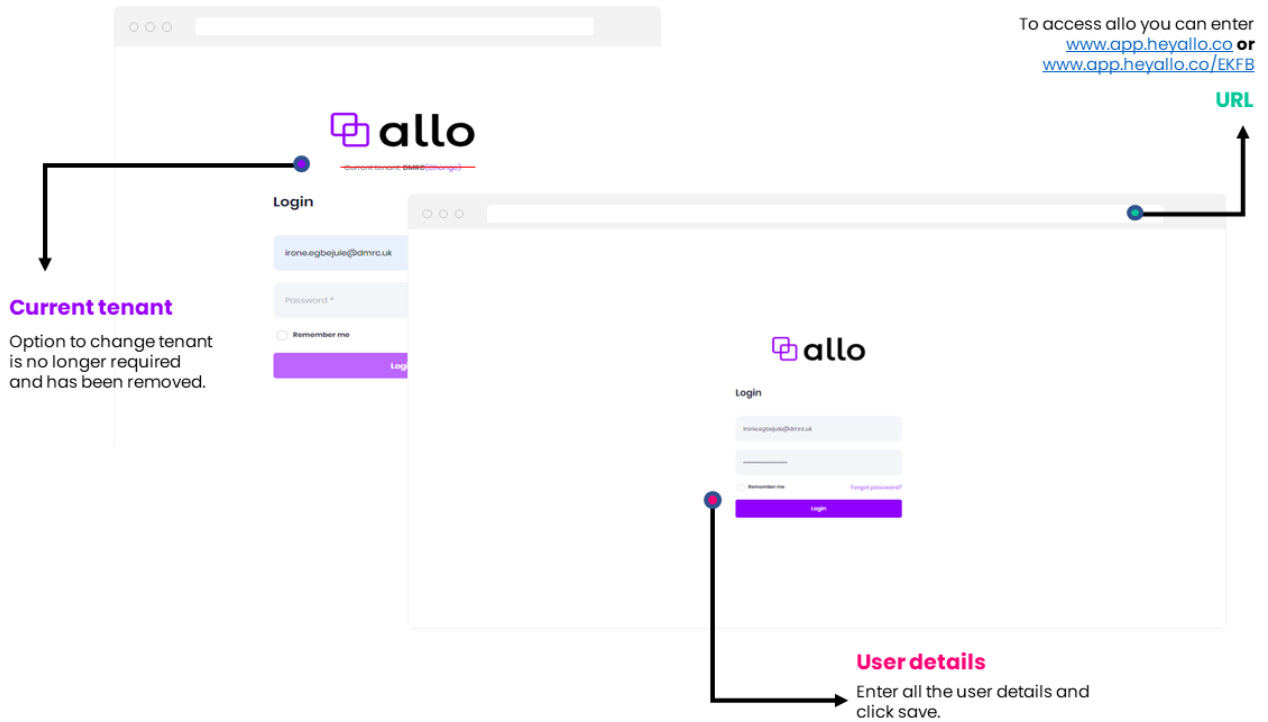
To access allo you can enter www.app.heyallo.co **or** www.app.heyallo.co/EKFB

URL

allo

Current tenant: DMRC (Change)

Login

irone.egbejule@dmrc.uk

Password *

Remember me

Login

Current tenant

Option to change tenant is no longer required and has been removed.

allo

Login

irone.egbejule@dmrc.uk

Remember me

Forgot password?

Login

User details

Enter all the user details and click save.